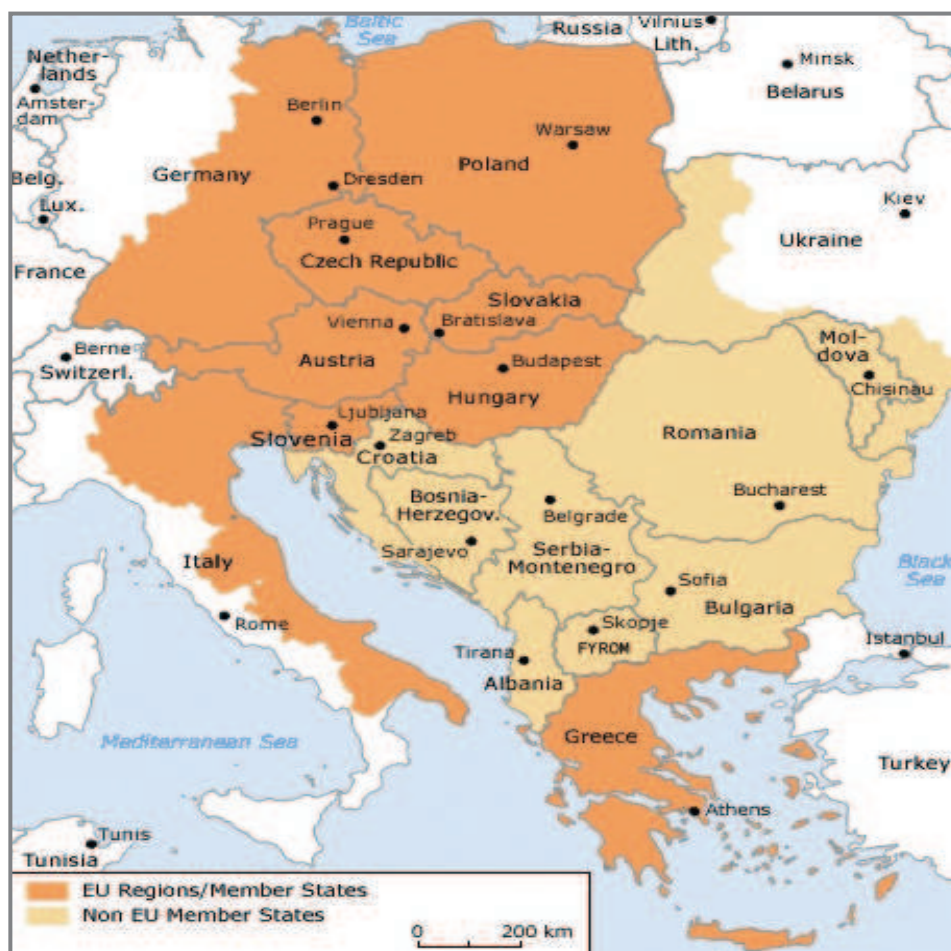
Baltic Sea
Russia
Vilnius
Lith.
Netherlands
Amsterdam
Minsk
Belarus
Berlin
Warsaw
Germany
Poland
Belg.
Dresden
Lux.
Kiev
Prague
Ukraine
Czech Republic
France
Slovakia
Vienna
Bratislava
Moldova
Berne
Switzerl.
Austria
Budapest
Chisinau
Hungary
Ljubljana
Slovenia
Zagreb
Croatia
Romania
Bosnia-Herzegov.
Belgrade
Bucharest
Sarajevo
Serbia-Montenegro
Italy
Black Sea
Sofia
Bulgaria
Rome
Skopje
FYROM
Tirana
Istanbul
Albania
Greece
Mediterranean Sea
Turkey
Athens
Tunis
Tunisia
EU Regions/Member States
Non EU Member States
0
200 km